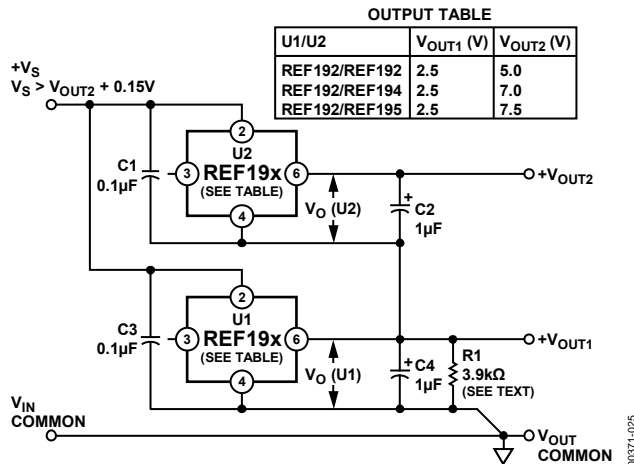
OUTPUT TABLE

| U1/U2 | $V_{OUT1}$ (V) | $V_{OUT2}$ (V) |
|---|---|---|
| REF192/REF192 | 2.5 | 5.0 |
| REF192/REF194 | 2.5 | 7.0 |
| REF192/REF195 | 2.5 | 7.5 |

$+V_S$
$V_S > V_{OUT2} + 0.15V$

2
U2
C1
0.1µF
3
REF19x
(SEE TABLE)
6
4
$+V_{OUT2}$
$V_O$ (U2)
+
C2
1µF

2
U1
C3
0.1µF
3
REF19x
(SEE TABLE)
6
4
$+V_{OUT1}$
$V_O$ (U1)
+
C4
1µF
R1
3.9kΩ
(SEE TEXT)

$V_{IN}$
COMMON
$V_{OUT}$
COMMON

00371-025